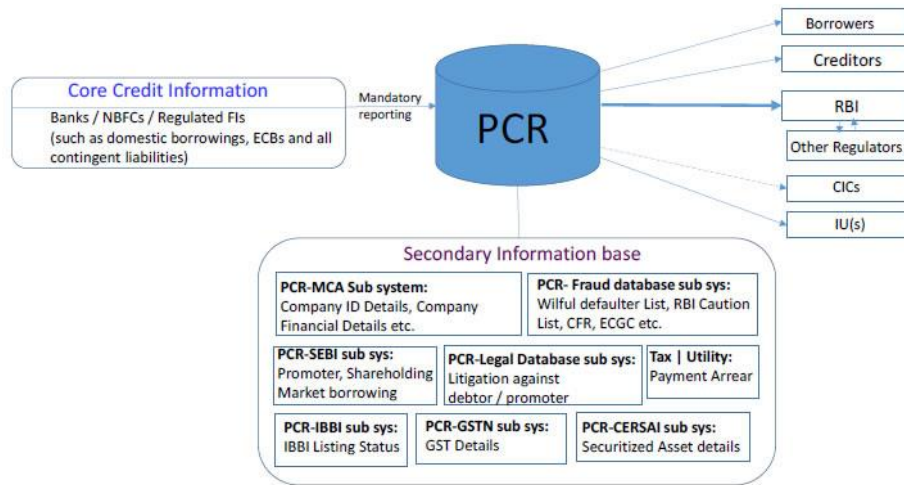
Core Credit Information

Banks / NBFCs / Regulated FIs
(such as domestic borrowings, ECBs and all contingent liabilities)

Mandatory reporting

PCR

Borrowers

Creditors

RBI

Other Regulators

CICs

IU(s)

Secondary Information base

PCR-MCA Sub system:
Company ID Details, Company Financial Details etc.

PCR- Fraud database sub sys:
Wilful defaulter List, RBI Caution List, CFR, ECGC etc.

PCR-SEBI sub sys:
Promoter, Shareholding Market borrowing

PCR-Legal Database sub sys:
Litigation against debtor / promoter

Tax | Utility:
Payment Arrear

PCR-IBBI sub sys:
IBBI Listing Status

PCR-GSTN sub sys:
GST Details

PCR-CERSAI sub sys:
Securitized Asset details